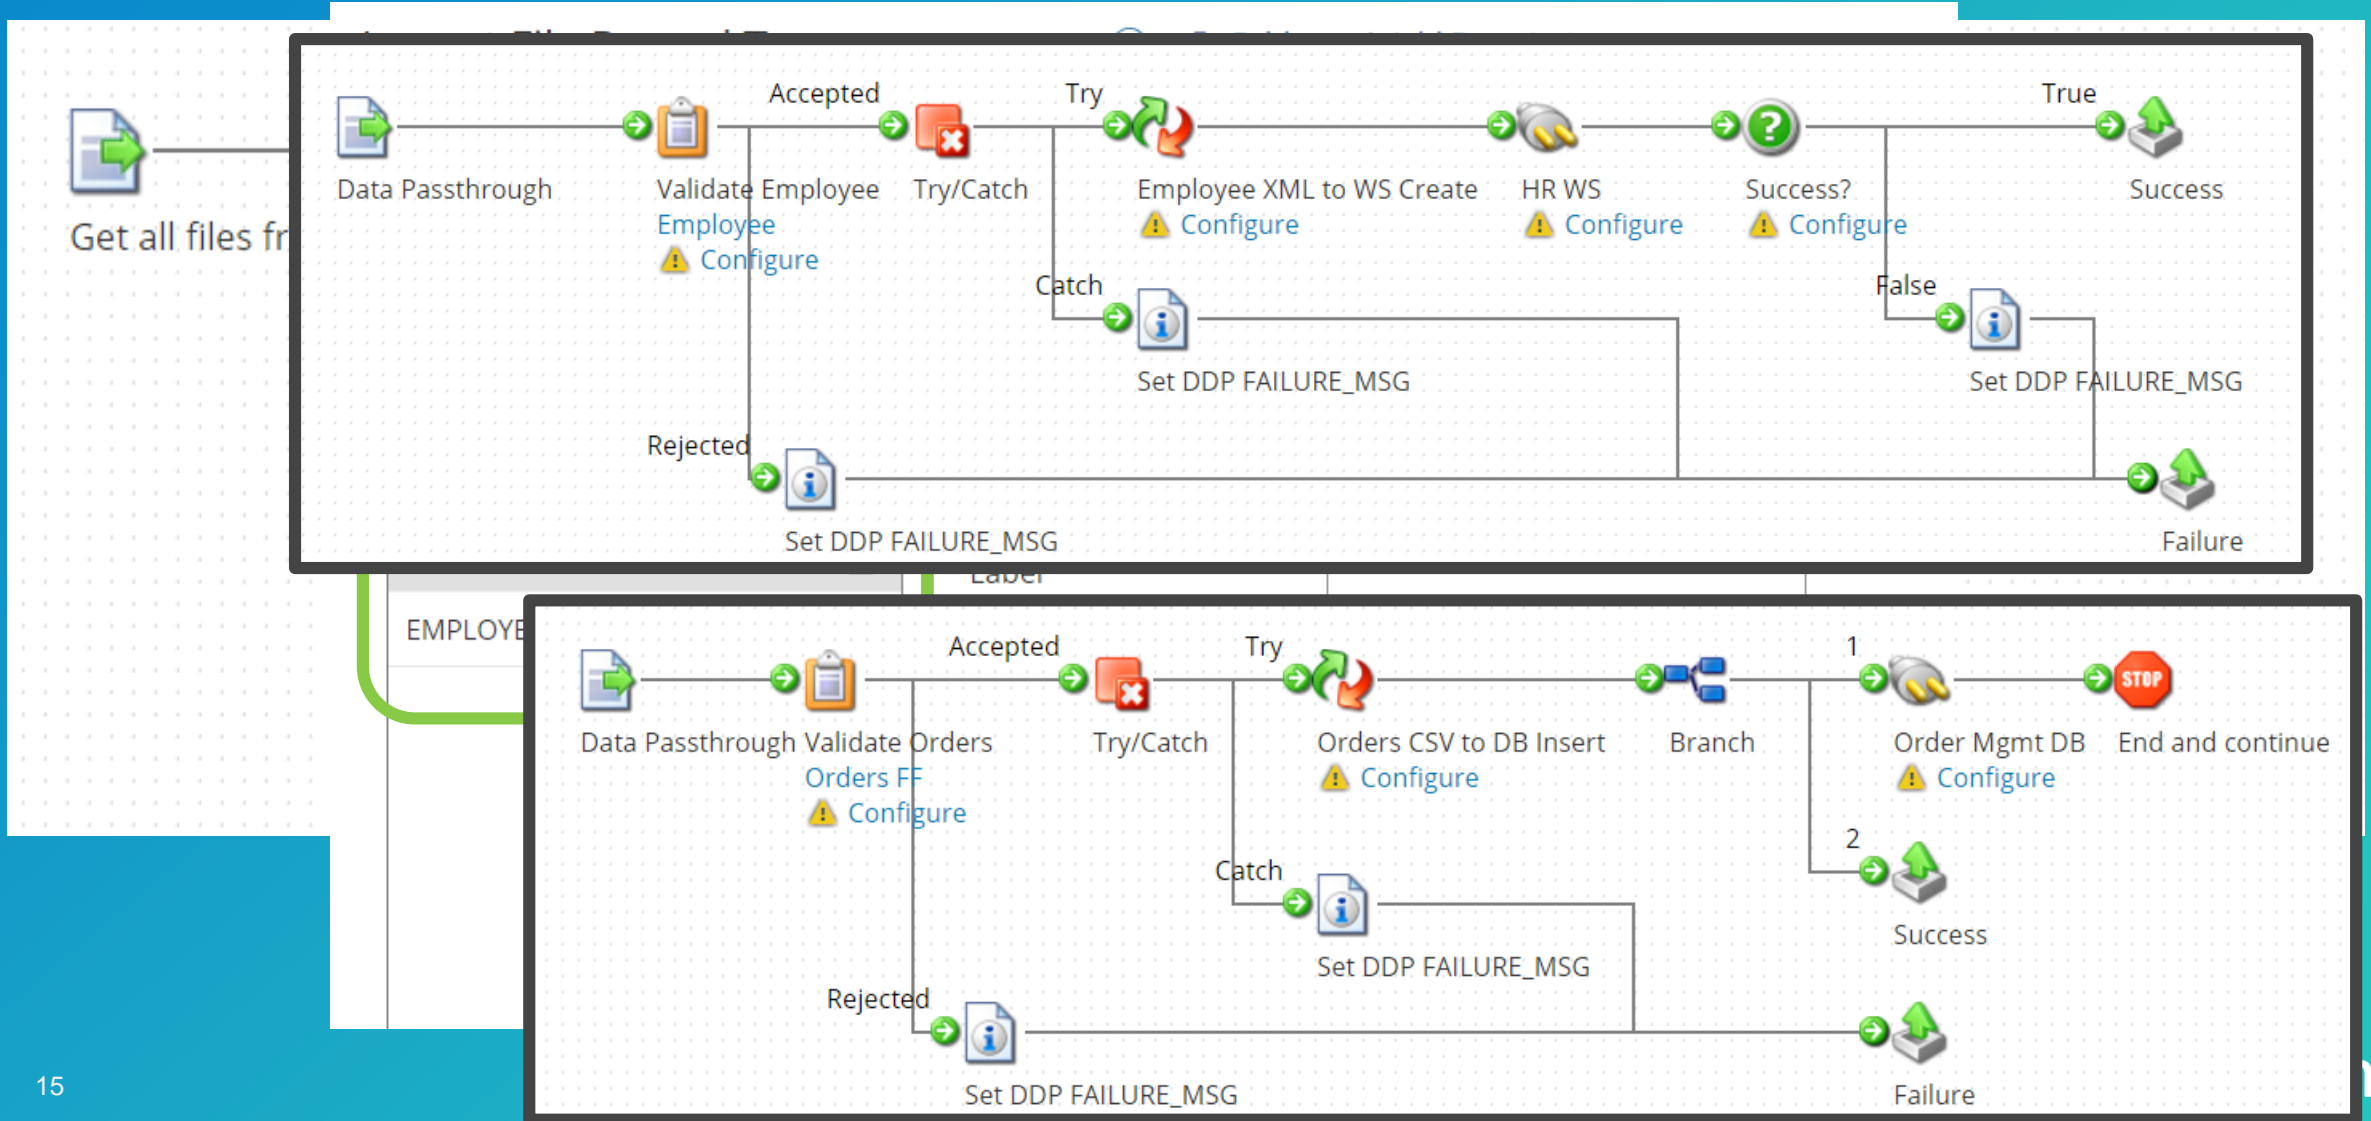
Get all files fr

Data Passthrough

Accepted

Validate Employee
Employee
Configure

Try/Catch

Try

Employee XML to WS Create
Configure

HR WS
Configure

Success?
Configure

True

Success

Catch

Set DDP FAILURE_MSG

False

Set DDP FAILURE_MSG

Rejected

Set DDP FAILURE_MSG

Failure

EMPLOYE

Data Passthrough

Validate Orders
Orders FF
Configure

Accepted

Try/Catch

Try

Orders CSV to DB Insert
Configure

Branch

1

Order Mgmt DB
Configure

STOP

End and continue

2

Success

Catch

Set DDP FAILURE_MSG

Rejected

Set DDP FAILURE_MSG

Failure

15